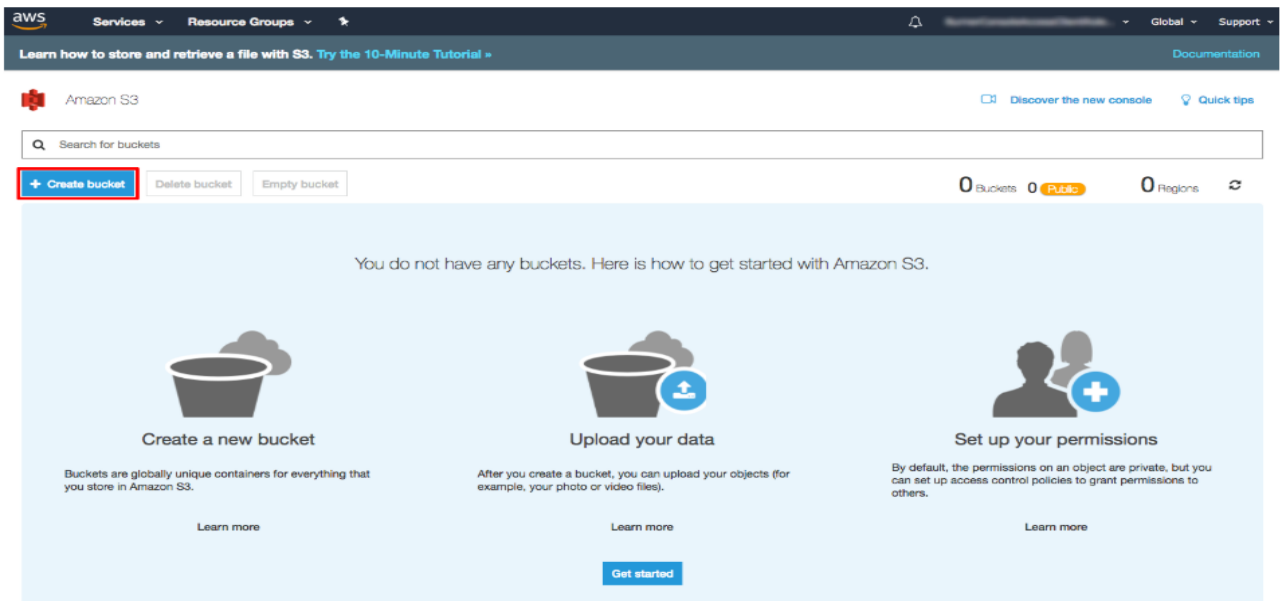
aws Services Resource Groups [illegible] Global Support

Learn how to store and retrieve a file with S3. Try the 10-Minute Tutorial » Documentation

Amazon S3

Discover the new console Quick tips

Search for buckets

+ Create bucket Delete bucket Empty bucket

0 Buckets 0 Public 0 Regions

You do not have any buckets. Here is how to get started with Amazon S3.

Create a new bucket

Buckets are globally unique containers for everything that you store in Amazon S3.

Learn more

Upload your data

After you create a bucket, you can upload your objects (for example, your photo or video files).

Learn more

Set up your permissions

By default, the permissions on an object are private, but you can set up access control policies to grant permissions to others.

Learn more

Get started